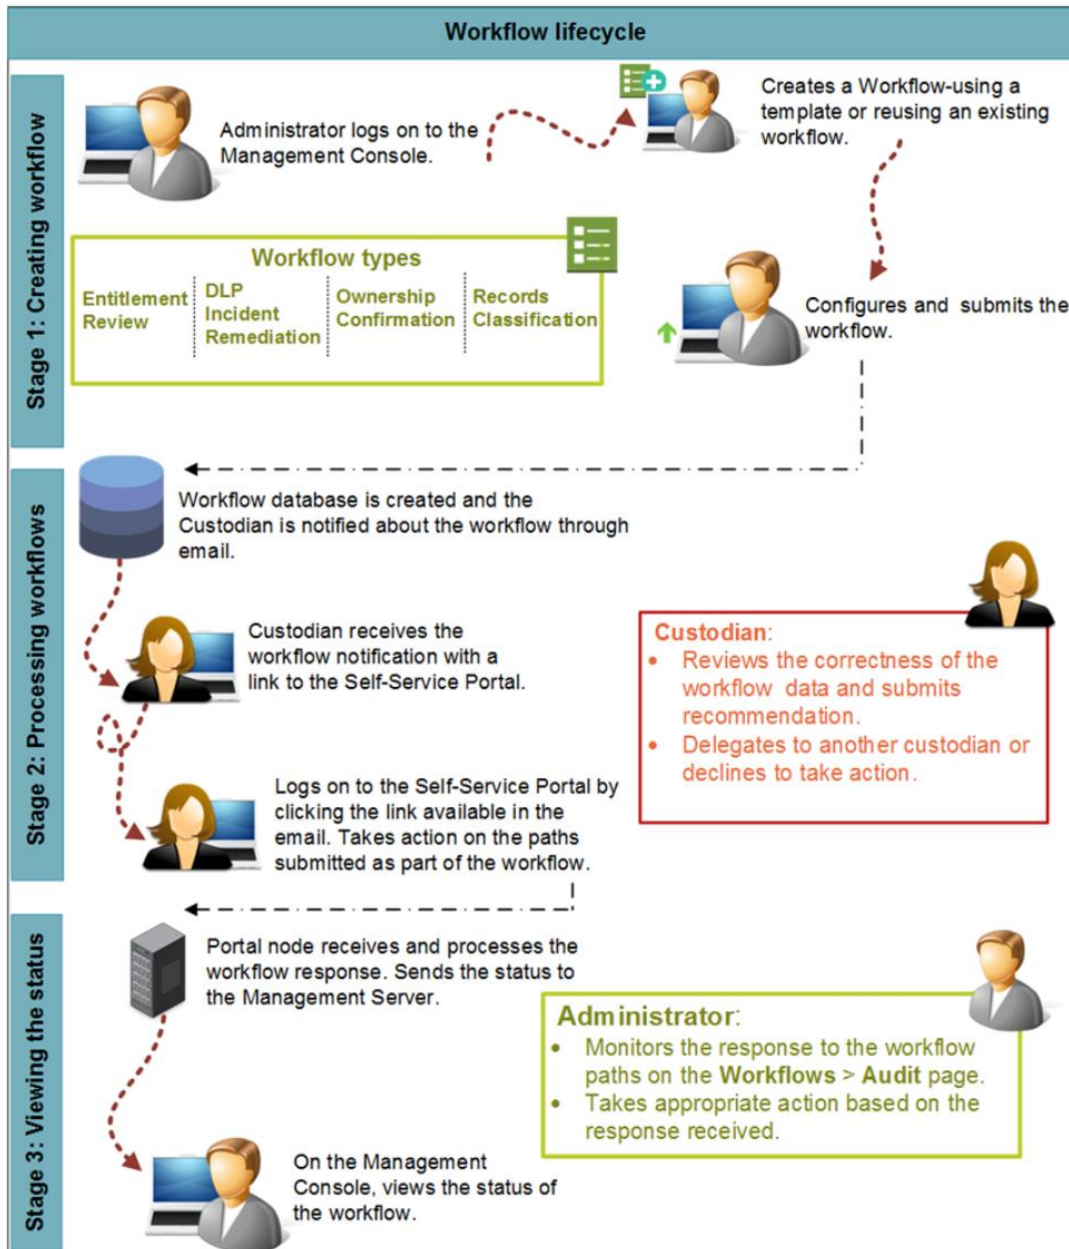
Workflow lifecycle

Stage 1: Creating workflow

Administrator logs on to the Management Console.

Creates a Workflow-using a template or reusing an existing workflow.

Workflow types

| Entitlement Review | DLP Incident Remediation | Ownership Confirmation | Records Classification |
|---|---|---|---|

Configures and submits the workflow.

Stage 2: Processing workflows

Workflow database is created and the Custodian is notified about the workflow through email.

Custodian receives the workflow notification with a link to the Self-Service Portal.

Custodian:
- Reviews the correctness of the workflow data and submits recommendation.
- Delegates to another custodian or declines to take action.

Logs on to the Self-Service Portal by clicking the link available in the email. Takes action on the paths submitted as part of the workflow.

Stage 3: Viewing the status

Portal node receives and processes the workflow response. Sends the status to the Management Server.

Administrator:
- Monitors the response to the workflow paths on the Workflows > Audit page.
- Takes appropriate action based on the response received.

On the Management Console, views the status of the workflow.